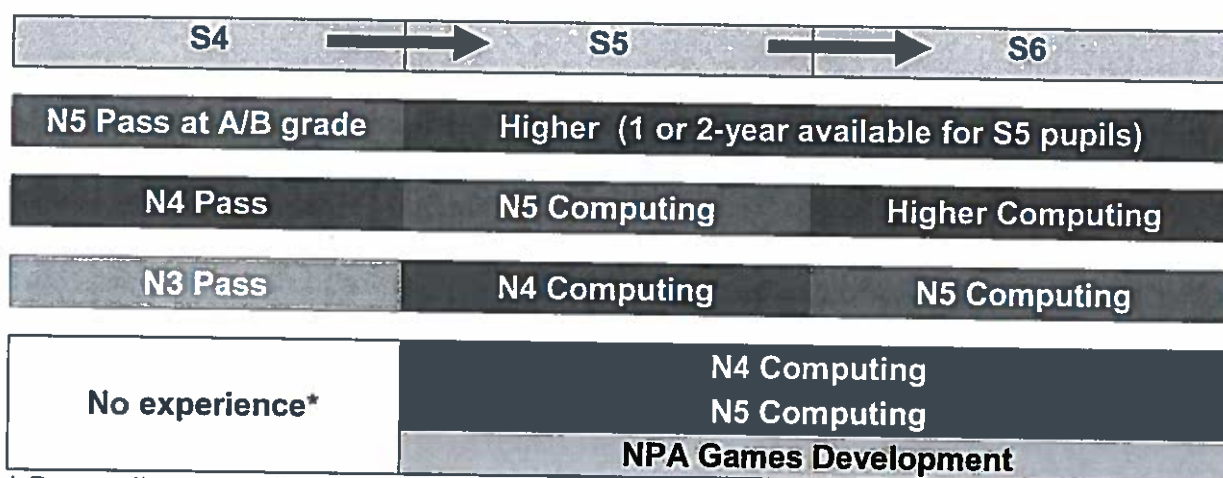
| S4 | S5 | S6 |
|---|---|---|
| N5 Pass at A/B grade | Higher (1 or 2-year available for S5 pupils) | |
| N4 Pass | N5 Computing | Higher Computing |
| N3 Pass | N4 Computing | N5 Computing |
| No experience* | N4 Computing N5 Computing NPA Games Development | |

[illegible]